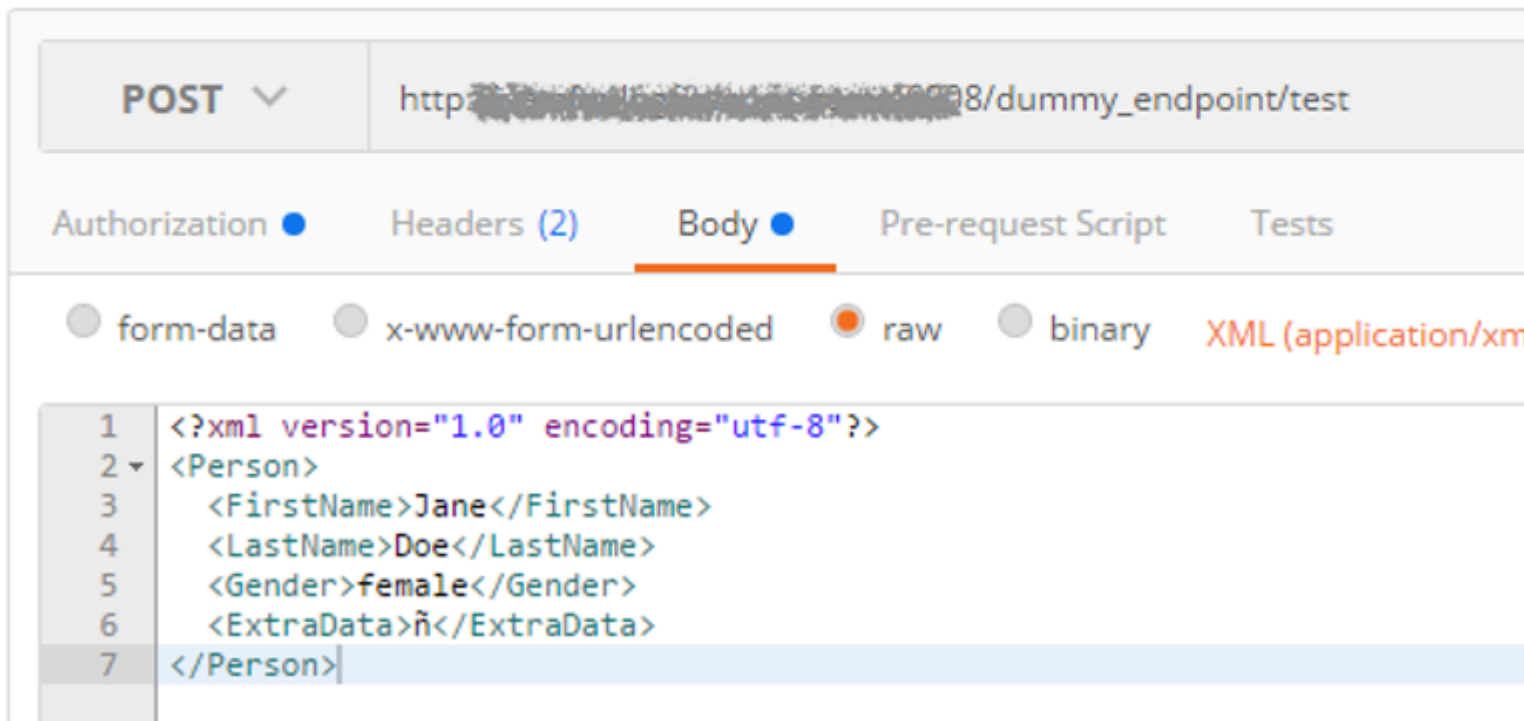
POST

http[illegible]8/dummy_endpoint/test

Authorization

Headers (2)

Body

Pre-request Script

Tests

form-data

x-www-form-urlencoded

raw

binary

XML (application/xm

1 <?xml version="1.0" encoding="utf-8"?>
2 <Person>
3 <FirstName>Jane</FirstName>
4 <LastName>Doe</LastName>
5 <Gender>female</Gender>
6 <ExtraData>ñ</ExtraData>
7 </Person>